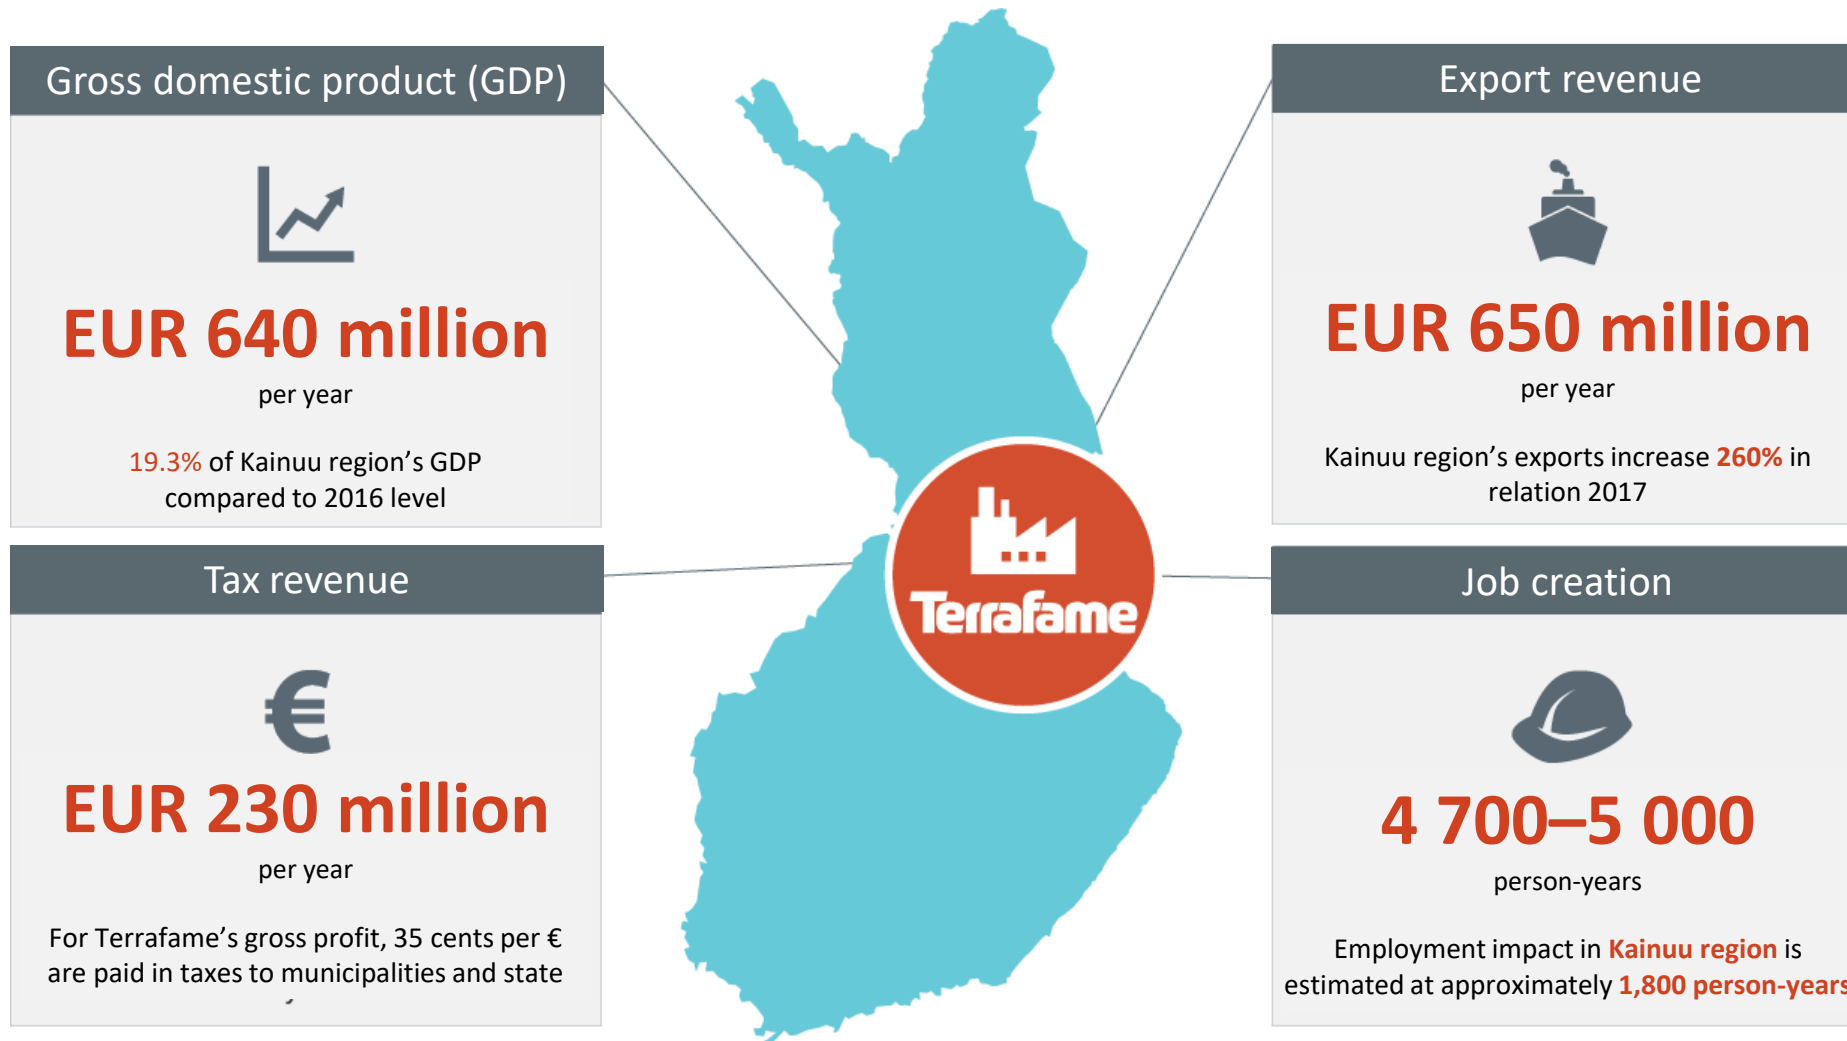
Gross domestic product (GDP)

EUR 640 million

per year

19.3% of Kainuu region's GDP compared to 2016 level

Tax revenue

€

EUR 230 million

per year

For Terrafame's gross profit, 35 cents per € are paid in taxes to municipalities and state

Terrafame

Export revenue

EUR 650 million

per year

Kainuu region's exports increase 260% in relation 2017

Job creation

4 700–5 000

person-years

Employment impact in Kainuu region is estimated at approximately 1,800 person-years